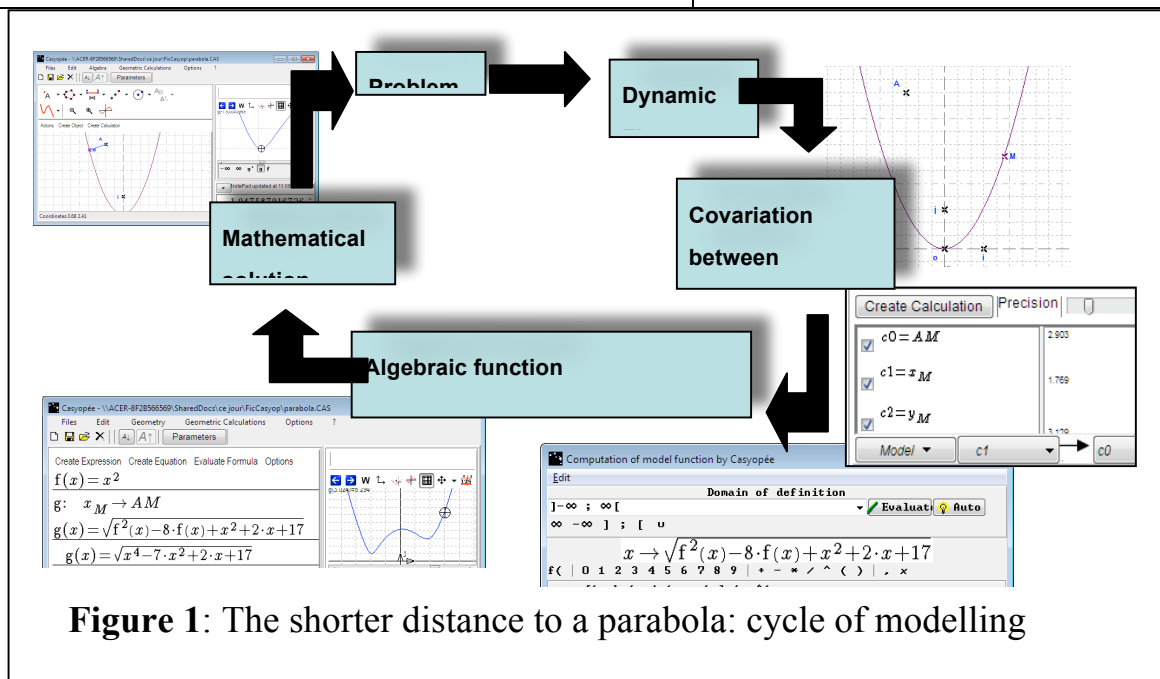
Casyopée - \\ACER-8F2B566569\SharedDocs\ce jour\FicCasyop\parabola.CAS

Files Edit Algebra Geometric Calculations Options ?

Parameters

Actions Create Object Create Calculation

Coordinates 3.68 2.41

Problem

Dynamic

Mathematical solution

Covariation between

A

M

i

o

i

Create Calculation Precision

$c0 = AM$ 2.903

$c1 = x_M$ 1.769

$c2 = y_M$

Model c1 c0

Algebraic function

Casyopée - \\ACER-8F2B566569\SharedDocs\ce jour\FicCasyop\parabola.CAS

Files Edit Geometry Geometric Calculations Options ?

Parameters

Create Expression Create Equation Evaluate Formula Options

$f(x)=x^2$

g: $x_M \rightarrow AM$

$g(x)=\sqrt{f^2(x)-8\cdot f(x)+x^2+2\cdot x+17}$

$g(x)=\sqrt{x^4-7\cdot x^2+2\cdot x+17}$

Computation of model function by Casyopée

Edit

Domain of definition

]-∞ ; ∞[

Evaluat Auto

∞ -∞ ] ; [ ∪

$x \rightarrow \sqrt{f^2(x)-8\cdot f(x)+x^2+2\cdot x+17}$

f( | 0 1 2 3 4 5 6 7 8 9 | + - * / ^ ( ) | , x

**Figure 1**: The shorter distance to a parabola: cycle of modelling